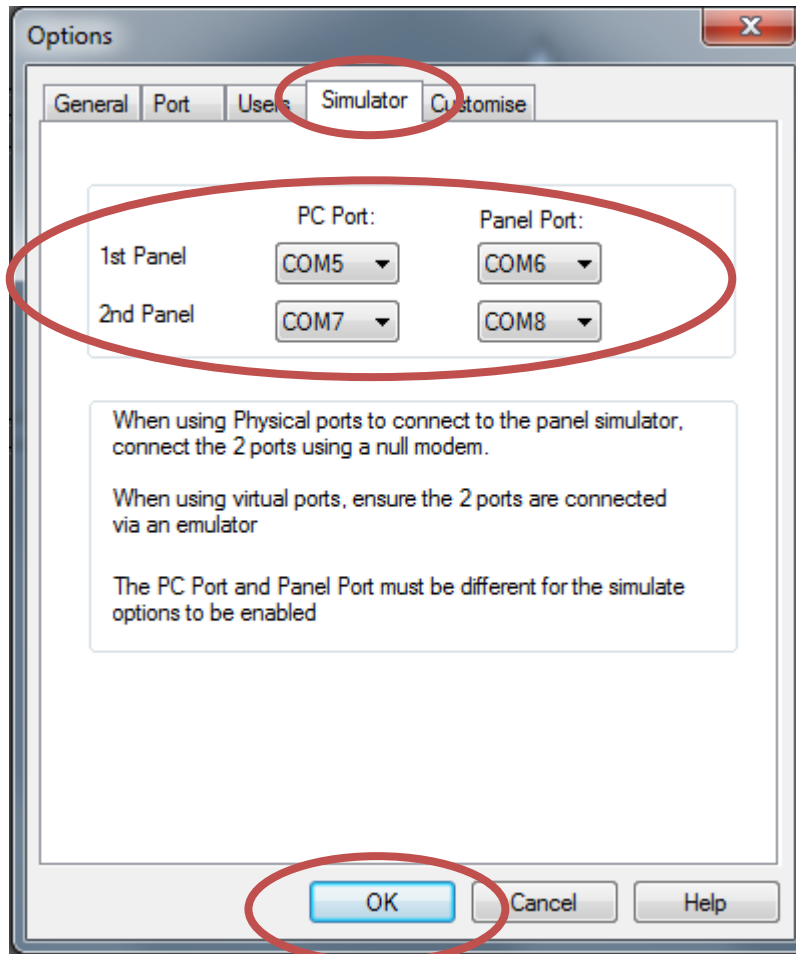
Options

X

General | Port | Users | Simulator | Customise

| | PC Port: | Panel Port: |
|---|---|---|
| 1st Panel | COM5 | COM6 |
| 2nd Panel | COM7 | COM8 |

When using Physical ports to connect to the panel simulator, connect the 2 ports using a null modem.

When using virtual ports, ensure the 2 ports are connected via an emulator

The PC Port and Panel Port must be different for the simulate options to be enabled

OK | Cancel | Help